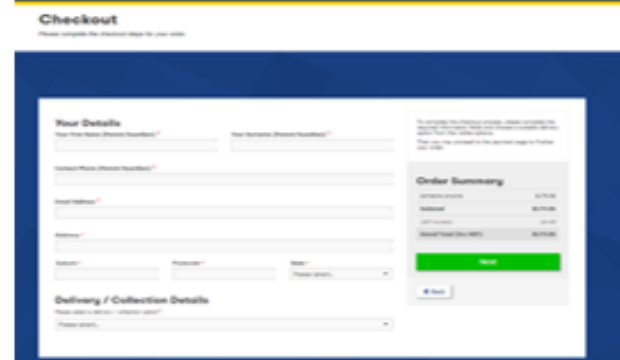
Checkout

Please complete the checkout steps for your order.

Your Details

Your First Name (Parent/Guardian) *

Your Surname (Parent/Guardian) *

Contact Phone (Parent/Guardian) *

Email Address *

Address *

Suburb *

Postcode *

State *

Please select...

Delivery / Collection Details

Please select a delivery / collection option *

Please select...

To complete the checkout process, please complete the required information fields and choose a suitable delivery option from the visible options.

Then you may proceed to the payment page to finalise your order.

Order Summary

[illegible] $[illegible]

Subtotal $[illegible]

GST Included $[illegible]

Grand Total (Inc GST) $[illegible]

Next

Back